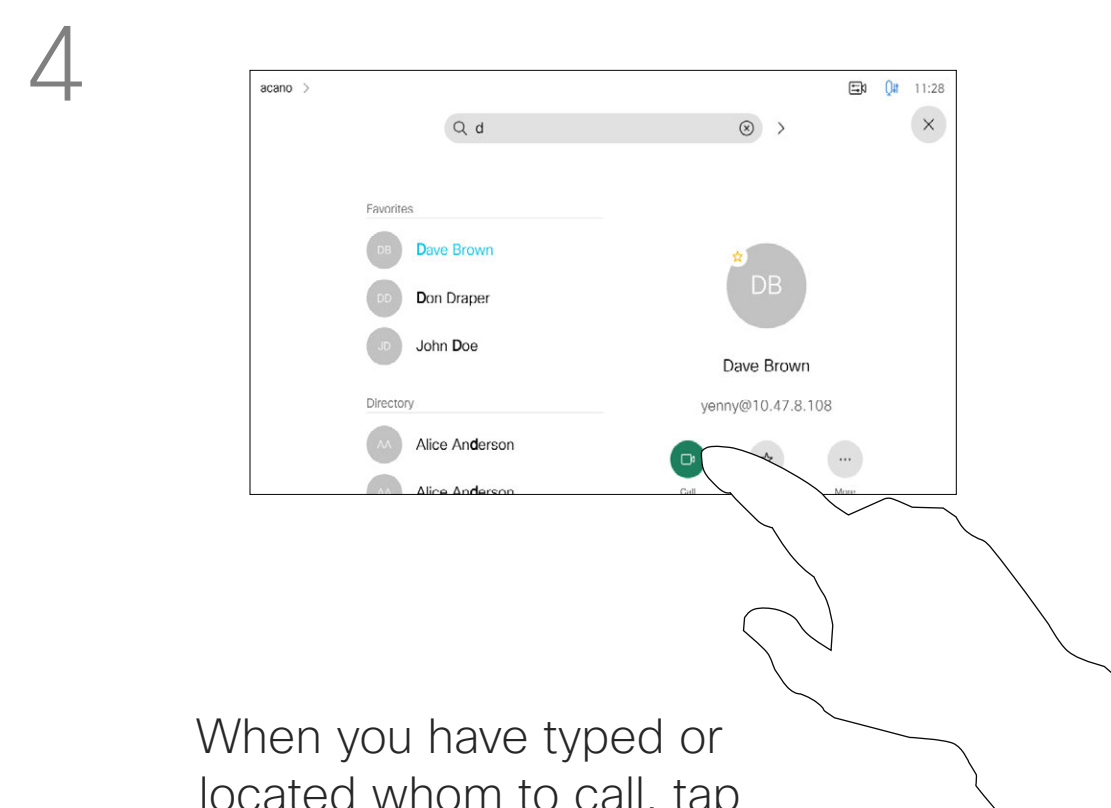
4

acano >

11:28

d

Favorites

DB Dave Brown

DD Don Draper

JD John Doe

Directory

AA Alice Anderson

AA Alice Anderson

DB

Dave Brown

yenny@10.47.8.108

Call

More

When you have typed or located whom to call, tap